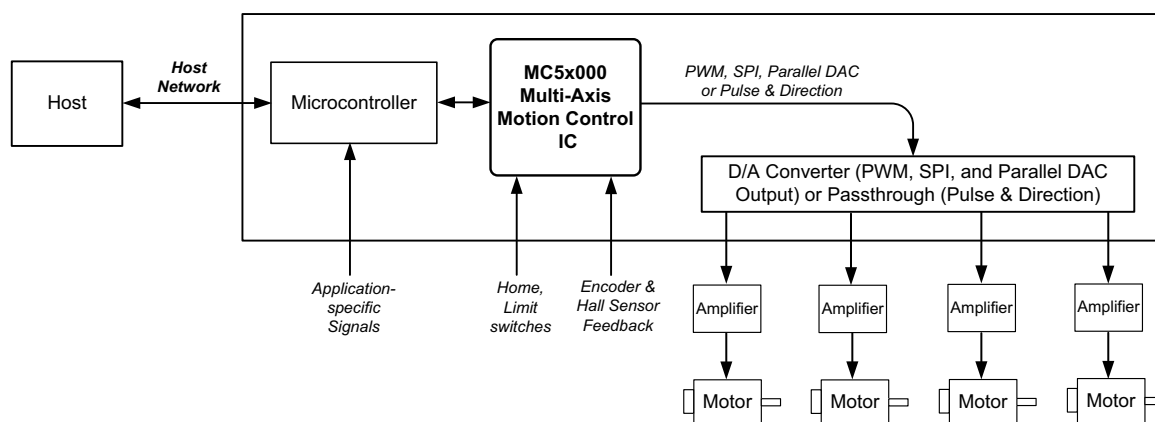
Host

Host Network

Microcontroller

MC5x000 Multi-Axis Motion Control IC

PWM, SPI, Parallel DAC or Pulse & Direction

D/A Converter (PWM, SPI, and Parallel DAC Output) or Passthrough (Pulse & Direction)

Application-specific Signals

Home, Limit switches

Encoder & Hall Sensor Feedback

Amplifier

Amplifier

Amplifier

Amplifier

Motor

Motor

Motor

Motor